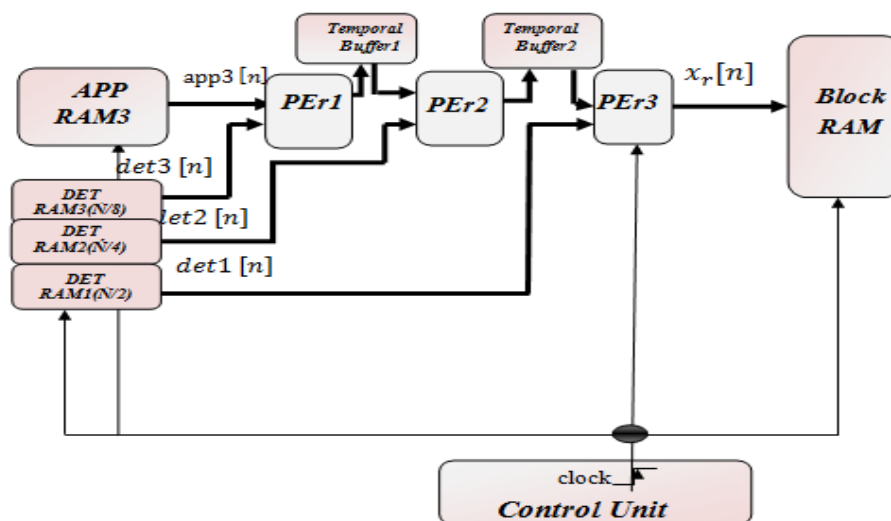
Temporal Buffer1

Temporal Buffer2

APP RAM3

app3 $[n]$

PEr1

PEr2

PEr3

$x_r[n]$

Block RAM

$det3\ [n]$

DET RAM3(N/8)

$det2\ [n]$

DET RAM2(N/4)

$det1\ [n]$

DET RAM1(N/2)

clock

Control Unit